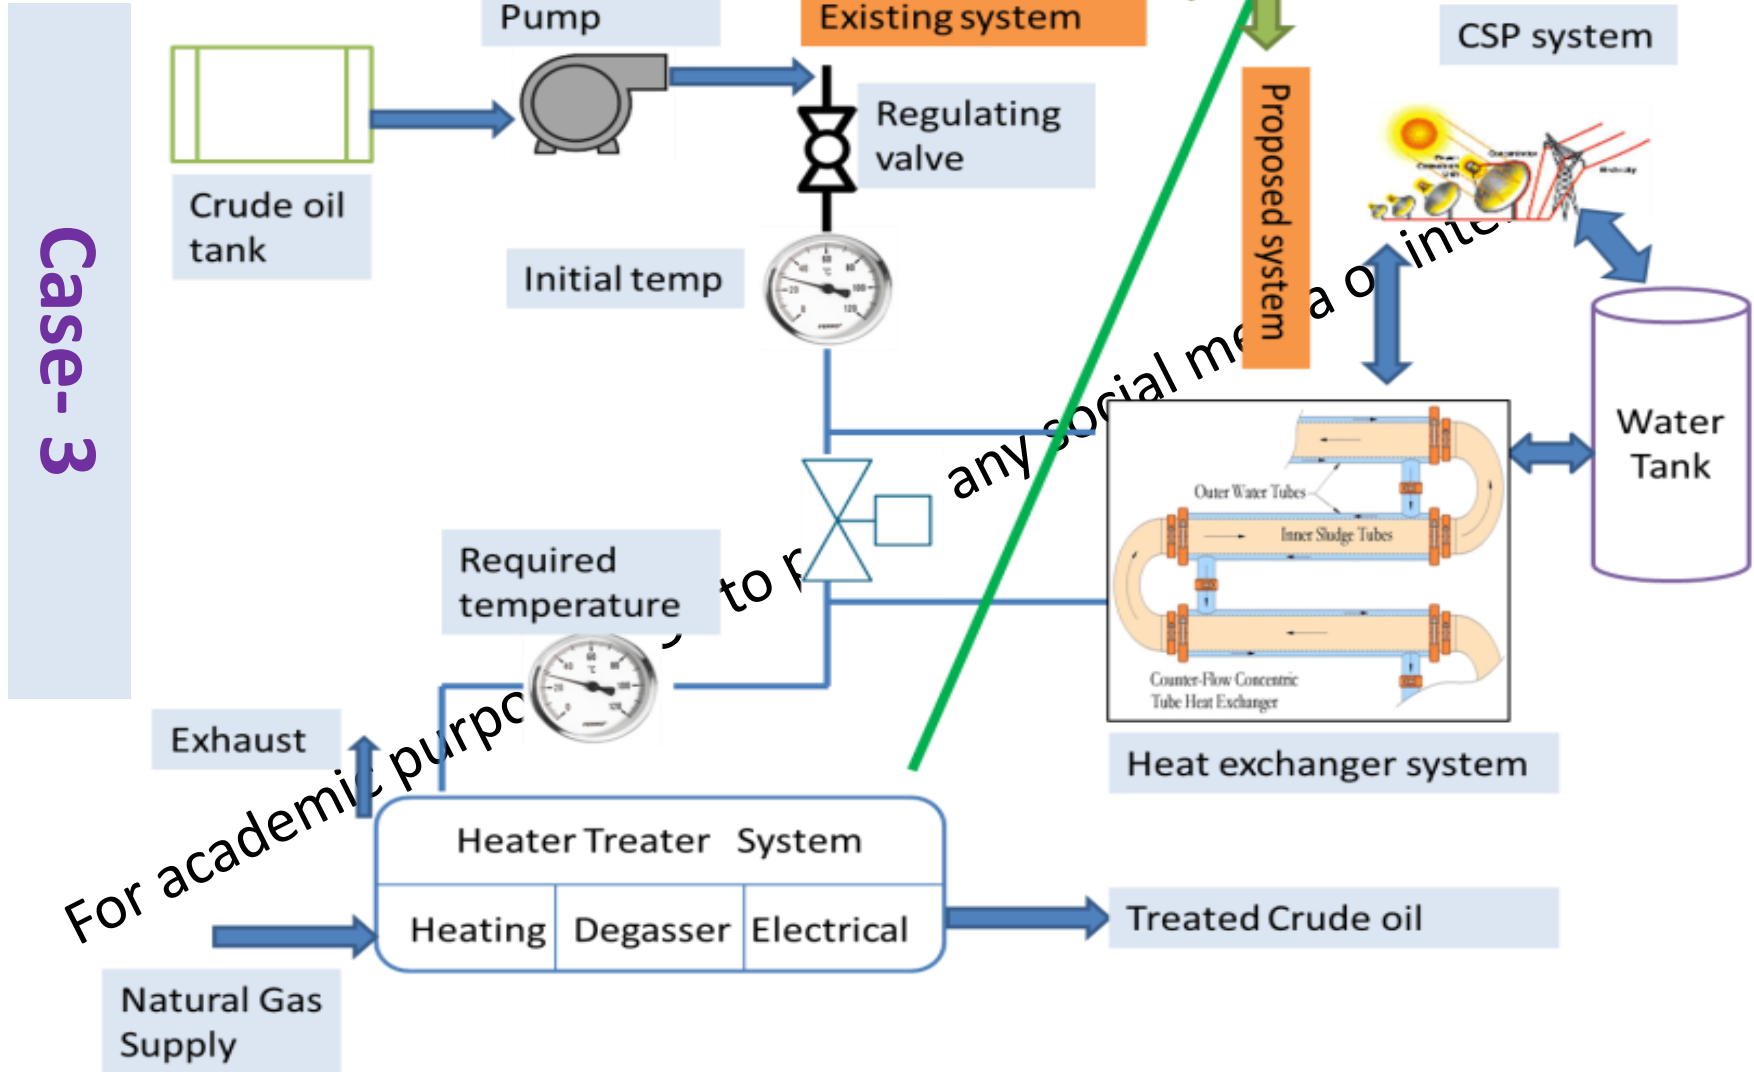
Case- 3

Pump

Existing system

CSP system

Crude oil tank

Regulating valve

Proposed system

Initial temp

Water Tank

Outer Water Tubes

Inner Sludge Tubes

Counter-Flow Concentric Tube Heat Exchanger

Required temperature

Exhaust

Heat exchanger system

Heater Treater System

| Heating | Degasser | Electrical |
|---|---|---|

Treated Crude oil

Natural Gas Supply

For academic purpo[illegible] to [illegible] any social me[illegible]a o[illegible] inte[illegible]